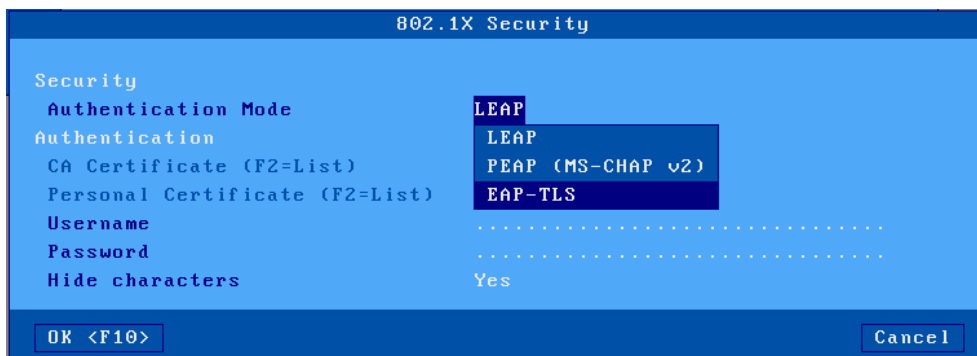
802.1X Security

Security
Authentication Mode LEAP
Authentication
CA Certificate (F2=List)
Personal Certificate (F2=List)
Username
Password
Hide characters Yes

LEAP
PEAP (MS-CHAP v2)
EAP-TLS

OK <F10>
Cancel